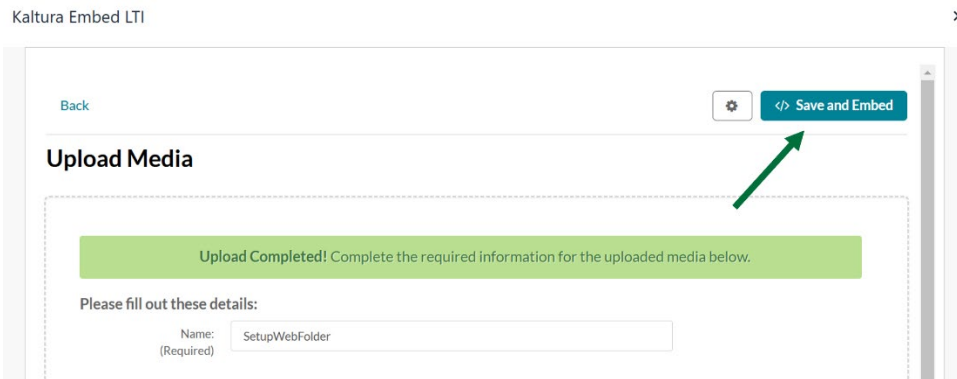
Kaltura Embed LTI

Back

</> Save and Embed

Upload Media

Upload Completed! Complete the required information for the uploaded media below.

Please fill out these details:

Name: (Required) SetupWebFolder